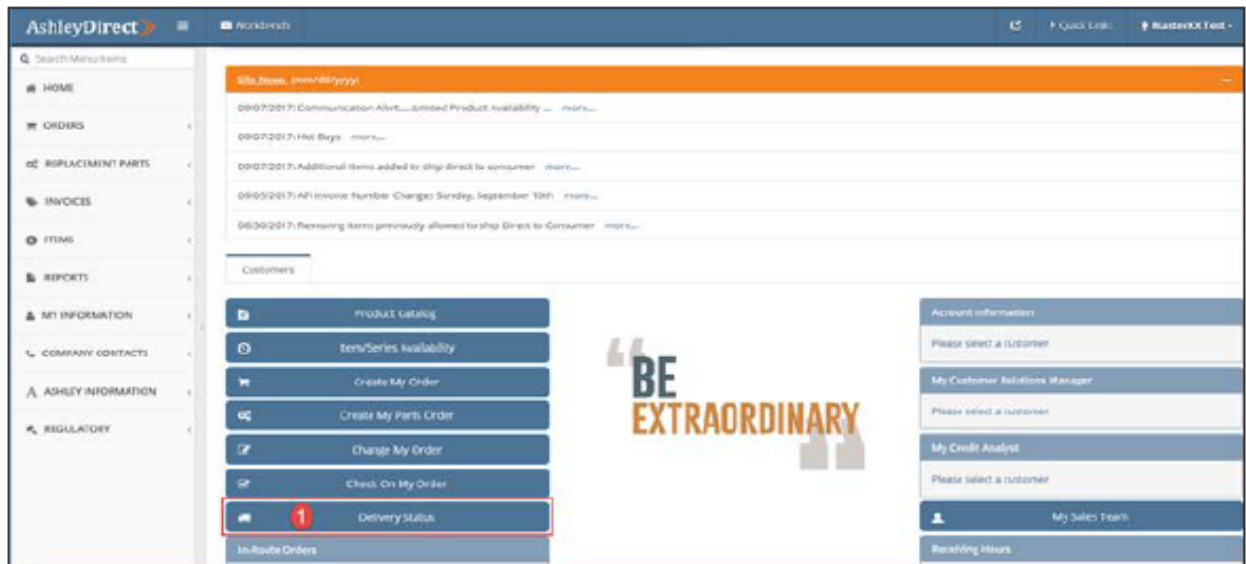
AshleyDirect

Workbench

Quick Links

MasterXX Test

Search Menu Items

HOME

ORDERS

REPLACEMENT PARTS

INVOICES

ITEMS

REPORTS

MY INFORMATION

COMPANY CONTACTS

ASHLEY INFORMATION

REGULATORY

Site News (mm/dd/yyyy)

09/07/2017: Communication Alert.....Limited Product Availability ... more...

09/07/2017: Hot Buys more...

09/07/2017: Additional items added to ship direct to consumer more...

09/05/2017: API Invoice Number Change: Sunday, September 10th more...

08/30/2017: Removing items previously allowed to ship Direct to Consumer more...

Customers

Product Catalog

Item/Series Availability

Create My Order

Create My Parts Order

Change My Order

Check On My Order

1 Delivery Status

In-Route Orders

BE EXTRAORDINARY

Account Information

Please select a customer

My Customer Relations Manager

Please select a customer

My Credit Analyst

Please select a customer

My Sales Team

Receiving Hours